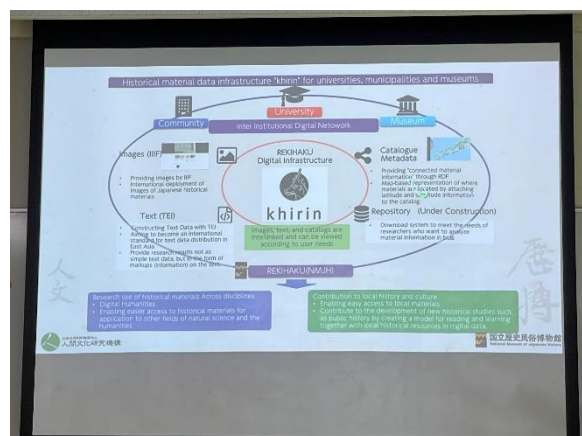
Historical material data infrastructure 'khirin' for universities, municipalities and museums

University

Community

Museum

Inter Institutional Digital Network

Images (IIIF)

• Providing images by IIIF
• International deployment of images of Japanese historical materials

REKIHAKU
Digital Infrastructure

khirin

Catalogue Metadata

• Providing "connected material information" through RDF
• Map-based representation of where materials are located by attaching latitude and longitude information to the catalog.

Text (TEI)

• Constructing Text Data with TEI
• Aiming to become an international standard for text data distribution in East Asia
• Provide research results not as simple text data but in the form of markups (information) on the text

Images, text, and catalogs are interlinked and can be viewed according to user needs

Repository (Under Construction)

• Download system to meet the needs of researchers who want to analyze material information in bulk

REKIHAKU(NMJH)

Research use of historical materials Across disciplines
• Digital Humanities
• Enabling easier access to historical materials for application to other fields of natural science and the humanities

Contribution to local history and culture
• Enabling easy access to local materials
• Contribute to the development of new historical studies such as public history by creating a model for reading and learning together with local historical resources in digital data.

人文

歴博

人間文化研究機構

国立歴史民俗博物館
National Museum of Japanese History